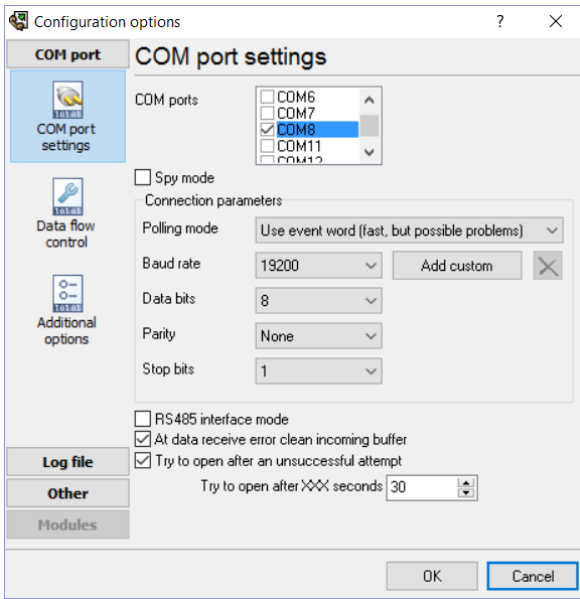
Configuration options ? ×

COM port

COM port settings

Data flow control

Additional options

Log file

Other

Modules

COM port settings

COM ports

COM6
COM7
COM8
COM11
COM12

Spy mode

Connection parameters

Polling mode Use event word (fast, but possible problems)

Baud rate 19200 Add custom

Data bits 8

Parity None

Stop bits 1

RS485 interface mode

At data receive error clean incoming buffer

Try to open after an unsuccessful attempt

Try to open after XXX seconds 30

OK Cancel